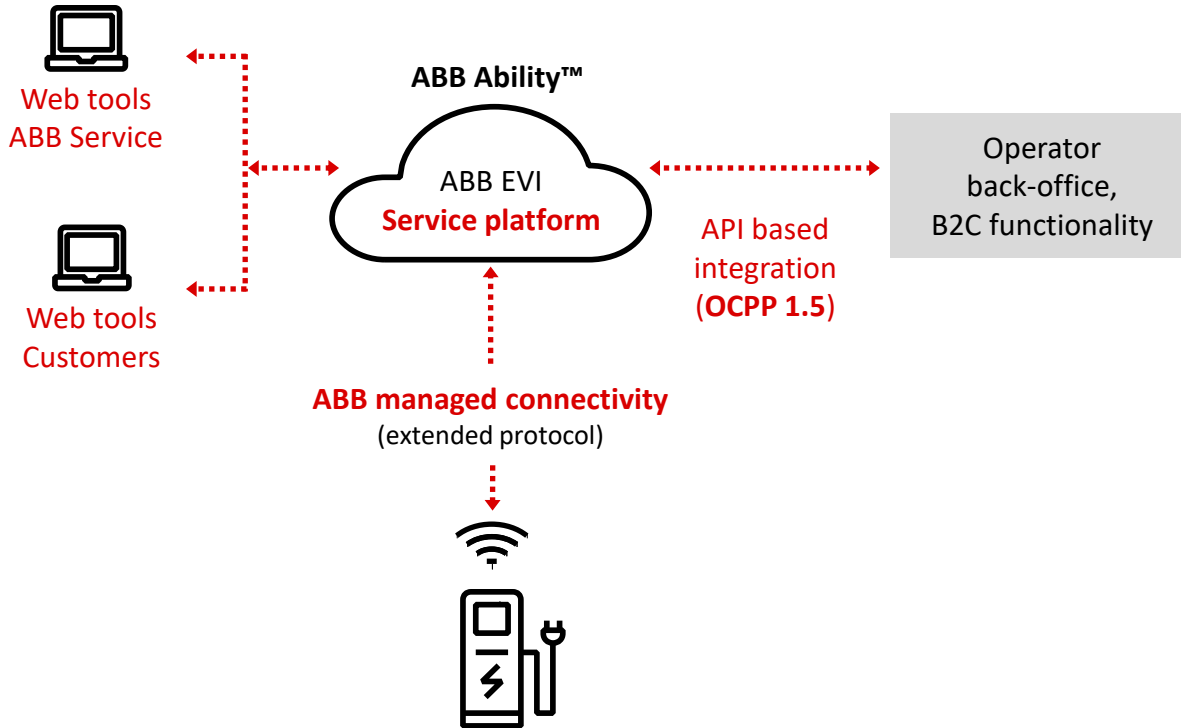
Web tools
ABB Service

Web tools
Customers

ABB Ability™

ABB EVI
Service platform

Operator
back-office,
B2C functionality

API based
integration
(OCPP 1.5)

ABB managed connectivity
(extended protocol)